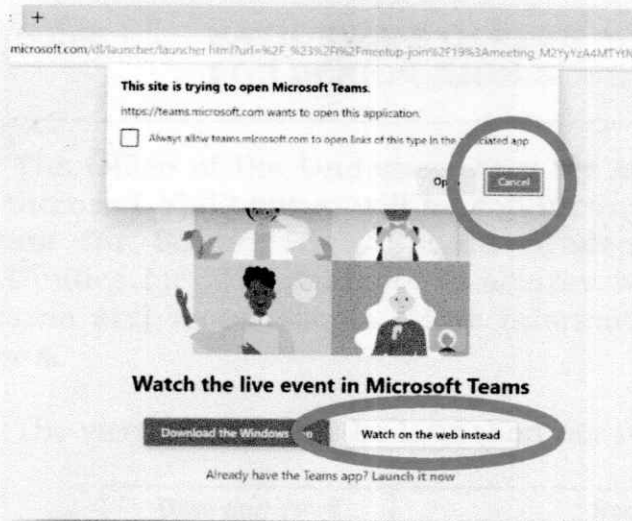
+

microsoft.com/dl/launcher/launcher.html?url=%2F_%23%2Fl%2Fmeetup-join%2F19%3Ameeting_M2YyYzA4MTYt

This site is trying to open Microsoft Teams.

https://teams.microsoft.com wants to open this application.

Always allow teams.microsoft.com to open links of this type in the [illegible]ciated app

Op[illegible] Cancel

Watch the live event in Microsoft Teams

Download the Windows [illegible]p

Watch on the web instead

Already have the Teams app? Launch it now